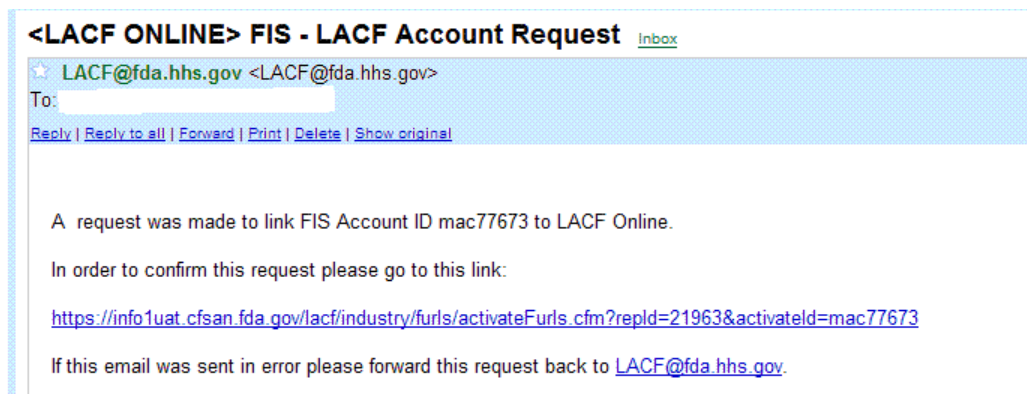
<LACF ONLINE> FIS - LACF Account Request Inbox

LACF@fda.hhs.gov <LACF@fda.hhs.gov>
To:

Reply | Reply to all | Forward | Print | Delete | Show original

A request was made to link FIS Account ID mac77673 to LACF Online.

In order to confirm this request please go to this link:

https://info1uat.cfsan.fda.gov/lacf/industry/furls/activateFurls.cfm?repId=21963&activateId=mac77673

If this email was sent in error please forward this request back to LACF@fda.hhs.gov.